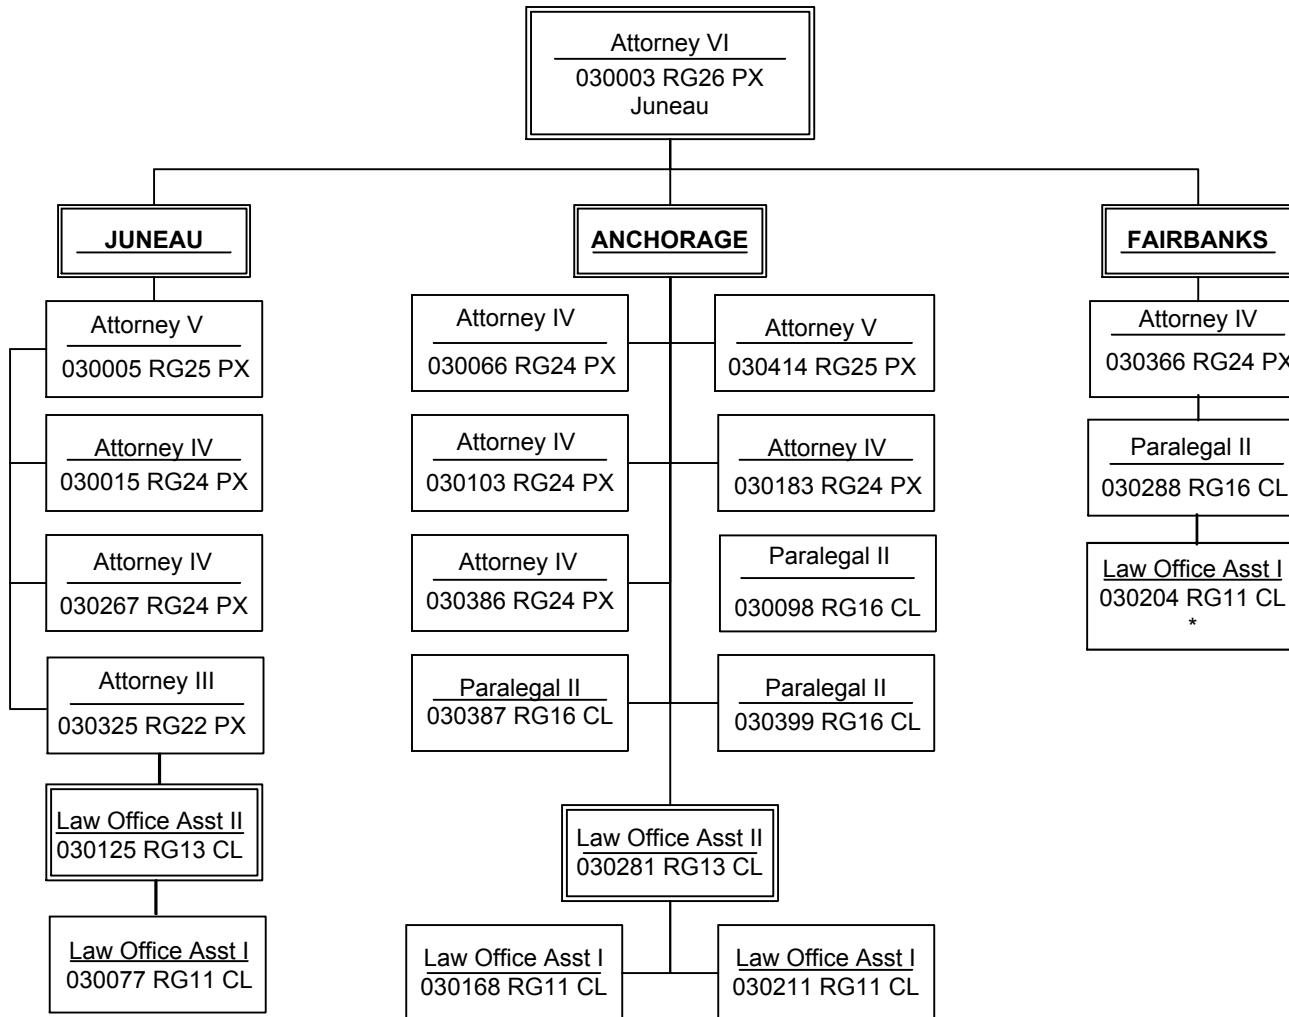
Attorney VI
030003 RG26 PX
Juneau

JUNEAU

Attorney V
030005 RG25 PX

Attorney IV
030015 RG24 PX

Attorney IV
030267 RG24 PX

Attorney III
030325 RG22 PX

Law Office Asst II
030125 RG13 CL

Law Office Asst I
030077 RG11 CL

ANCHORAGE

Attorney IV
030066 RG24 PX

Attorney V
030414 RG25 PX

Attorney IV
030103 RG24 PX

Attorney IV
030183 RG24 PX

Attorney IV
030386 RG24 PX

Paralegal II
030098 RG16 CL

Paralegal II
030387 RG16 CL

Paralegal II
030399 RG16 CL

Law Office Asst II
030281 RG13 CL

Law Office Asst I
030168 RG11 CL

Law Office Asst I
030211 RG11 CL

FAIRBANKS

Attorney IV
030366 RG24 PX

Paralegal II
030288 RG16 CL

Law Office Asst I
030204 RG11 CL
*